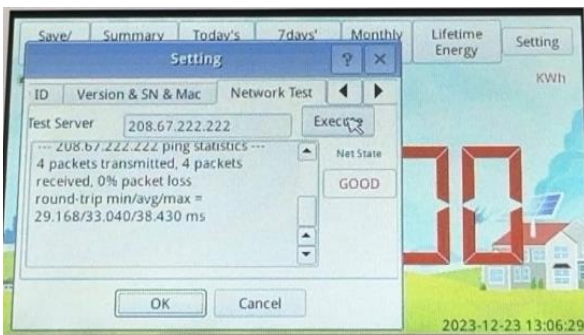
Save/ Summary Today's 7days' Monthly Lifetime Energy Setting

Setting ? ×

KWh

ID Version & SN & Mac Network Test ◀ ▶

Test Server 208.67.222.222 Execu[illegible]

--- 208.67.222.222 ping statistics ---
4 packets transmitted, 4 packets received, 0% packet loss
round-trip min/avg/max = 29.168/33.040/38.430 ms

Net State

GOOD

OK Cancel

2023-12-23 13:06:2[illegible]